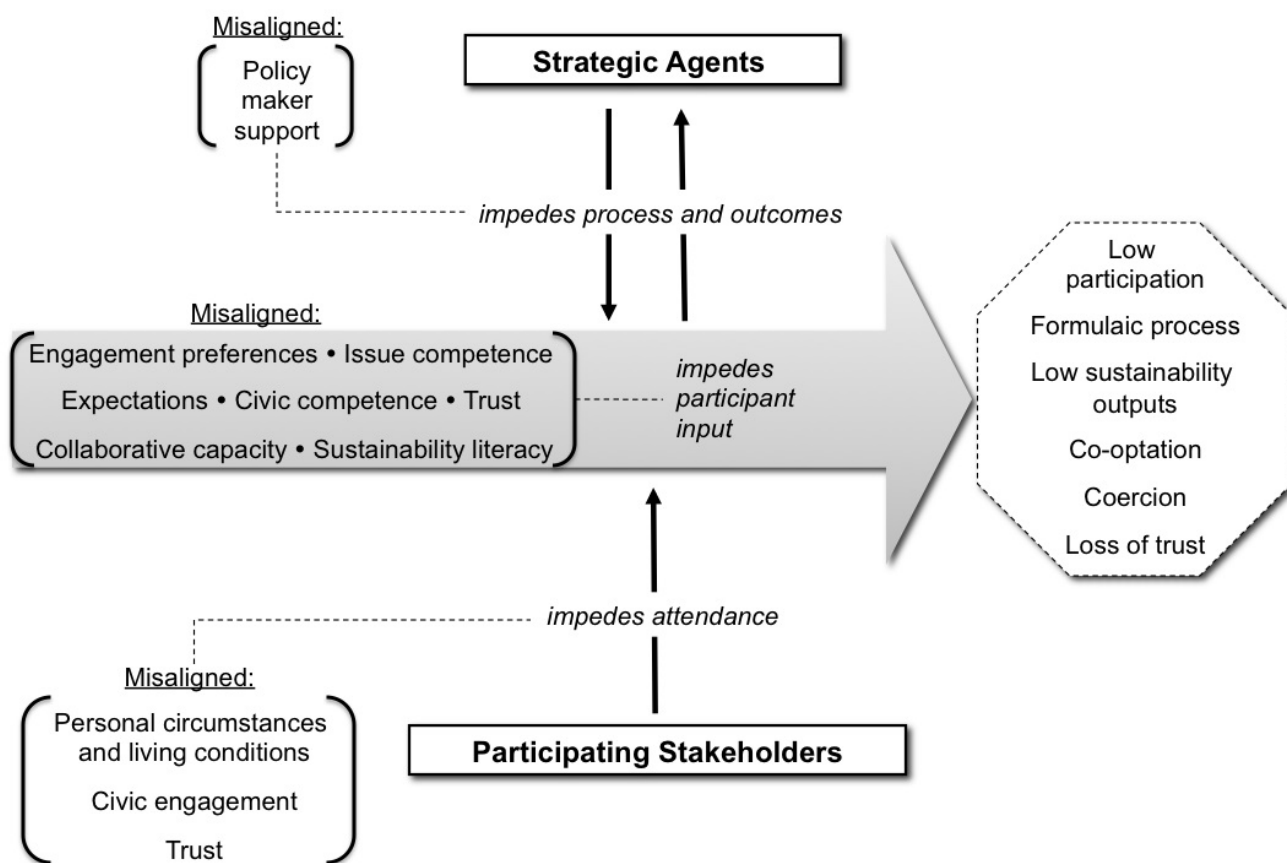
Misaligned:
Policy maker support

Strategic Agents

impedes process and outcomes

Misaligned:
Engagement preferences • Issue competence
Expectations • Civic competence • Trust
Collaborative capacity • Sustainability literacy

impedes participant input

Low participation
Formulaic process
Low sustainability outputs
Co-optation
Coercion
Loss of trust

impedes attendance

Misaligned:
Personal circumstances and living conditions
Civic engagement
Trust

Participating Stakeholders